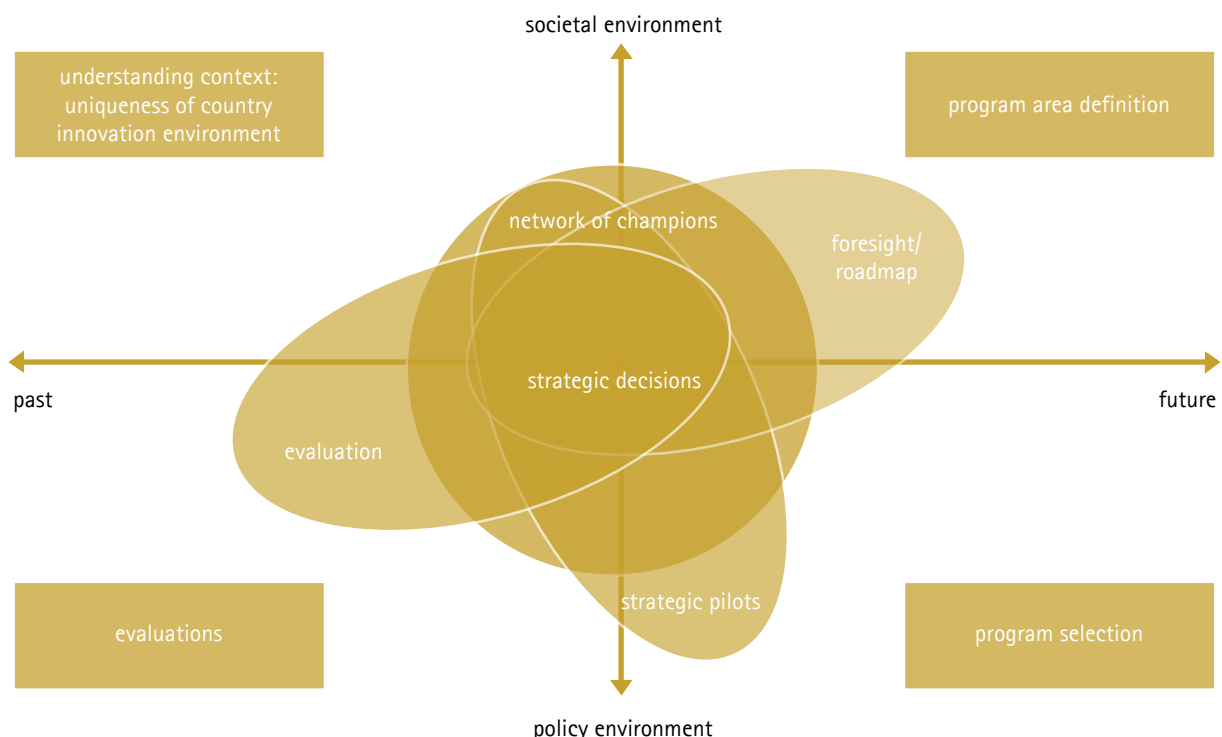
societal environment

understanding context: uniqueness of country innovation environment

program area definition

network of champions

foresight/ roadmap

past

strategic decisions

future

evaluation

strategic pilots

evaluations

program selection

policy environment